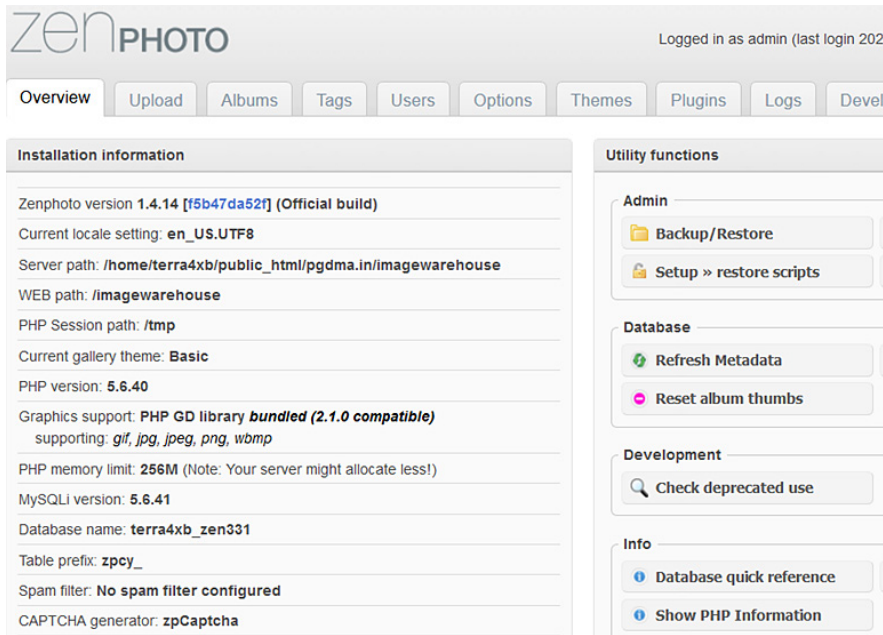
zenPHOTO

Logged in as admin (last login 202

Overview | Upload | Albums | Tags | Users | Options | Themes | Plugins | Logs | Devel

Installation information

Zenphoto version 1.4.14 [f5b47da52f] (Official build)

Current locale setting: en_US.UTF8

Server path: /home/terra4xb/public_html/pgdma.in/imagewarehouse

WEB path: /imagewarehouse

PHP Session path: /tmp

Current gallery theme: Basic

PHP version: 5.6.40

Graphics support: PHP GD library bundled (2.1.0 compatible)
supporting: gif, jpg, jpeg, png, wbmp

PHP memory limit: 256M (Note: Your server might allocate less!)

MySQLi version: 5.6.41

Database name: terra4xb_zen331

Table prefix: zpcy_

Spam filter: No spam filter configured

CAPTCHA generator: zpCaptcha

Utility functions

Admin

Backup/Restore

Setup » restore scripts

Database

Refresh Metadata

Reset album thumbs

Development

Check deprecated use

Info

Database quick reference

Show PHP Information